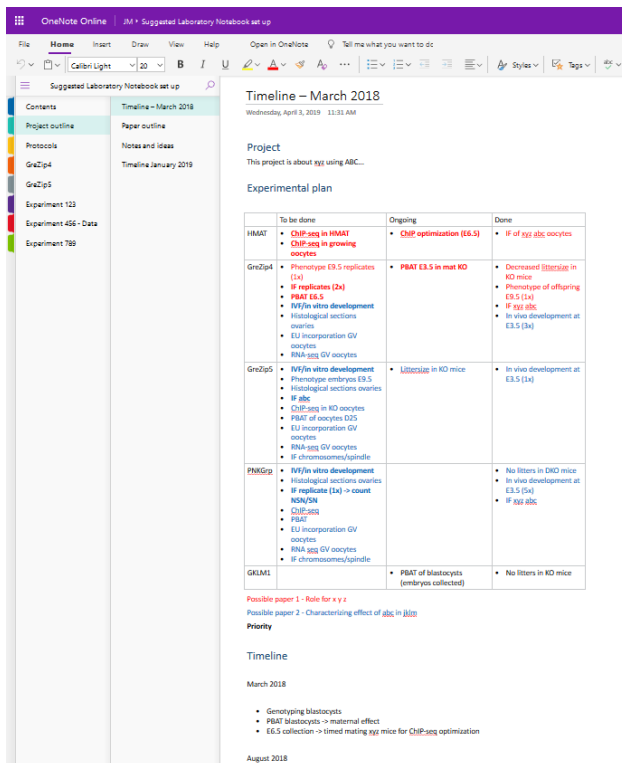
OneNote Online | JM › Suggested Laboratory Notebook set up

File Home Insert Draw View Help Open in OneNote Tell me what you want to do

Calibri Light 20 B I U A Styles Tags

Suggested Laboratory Notebook set up

Contents
Project outline
Protocols
GreZip4
GreZip5
Experiment 123
Experiment 456 - Data
Experiment 789

Timeline – March 2018
Paper outline
Notes and Ideas
Timeline January 2019

Timeline – March 2018
Wednesday, April 3, 2019 11:31 AM

Project
This project is about xyz using ABC…

Experimental plan

| | To be done | Ongoing | Done |
|---|---|---|---|
| HMAT | • ChIP-seq in HMAT<br>• ChIP-seq in growing oocytes | • ChIP optimization (E6.5) | • IF of xyz abc oocytes |
| GreZip4 | • Phenotype E9.5 replicates (1x)<br>• IF replicates (2x)<br>• PBAT E6.5<br>• IVF/in vitro development<br>• Histological sections ovaries<br>• EU incorporation GV oocytes<br>• RNA-seq GV oocytes | • PBAT E3.5 in mat KO | • Decreased littersize in KO mice<br>• Phenotype of offspring E9.5 (1x)<br>• IF xyz abc<br>• In vivo development at E3.5 (3x) |
| GreZip5 | • IVF/in vitro development<br>• Phenotype embryos E9.5<br>• Histological sections ovaries<br>• IF abc<br>• ChIP-seq in KO oocytes<br>• PBAT of oocytes D25<br>• EU incorporation GV oocytes<br>• RNA-seq GV oocytes<br>• IF chromosomes/spindle | • Littersize in KO mice | • In vivo development at E3.5 (1x) |
| PNKGrp | • IVF/in vitro development<br>• Histological sections ovaries<br>• IF replicate (1x) -> count NSN/SN<br>• ChIP-seq<br>• PBAT<br>• EU incorporation GV oocytes<br>• RNA seq GV oocytes<br>• IF chromosomes/spindle | | • No litters in DKO mice<br>• In vivo development at E3.5 (5x)<br>• IF xyz abc |
| GKLM1 | | • PBAT of blastocysts (embryos collected) | • No litters in KO mice |

Possible paper 1 - Role for x y z
Possible paper 2 - Characterizing effect of abc in jklm
Priority

Timeline

March 2018

• Genotyping blastocysts
• PBAT blastocysts -> maternal effect
• E6.5 collection -> timed mating xyz mice for ChIP-seq optimization

August 2018